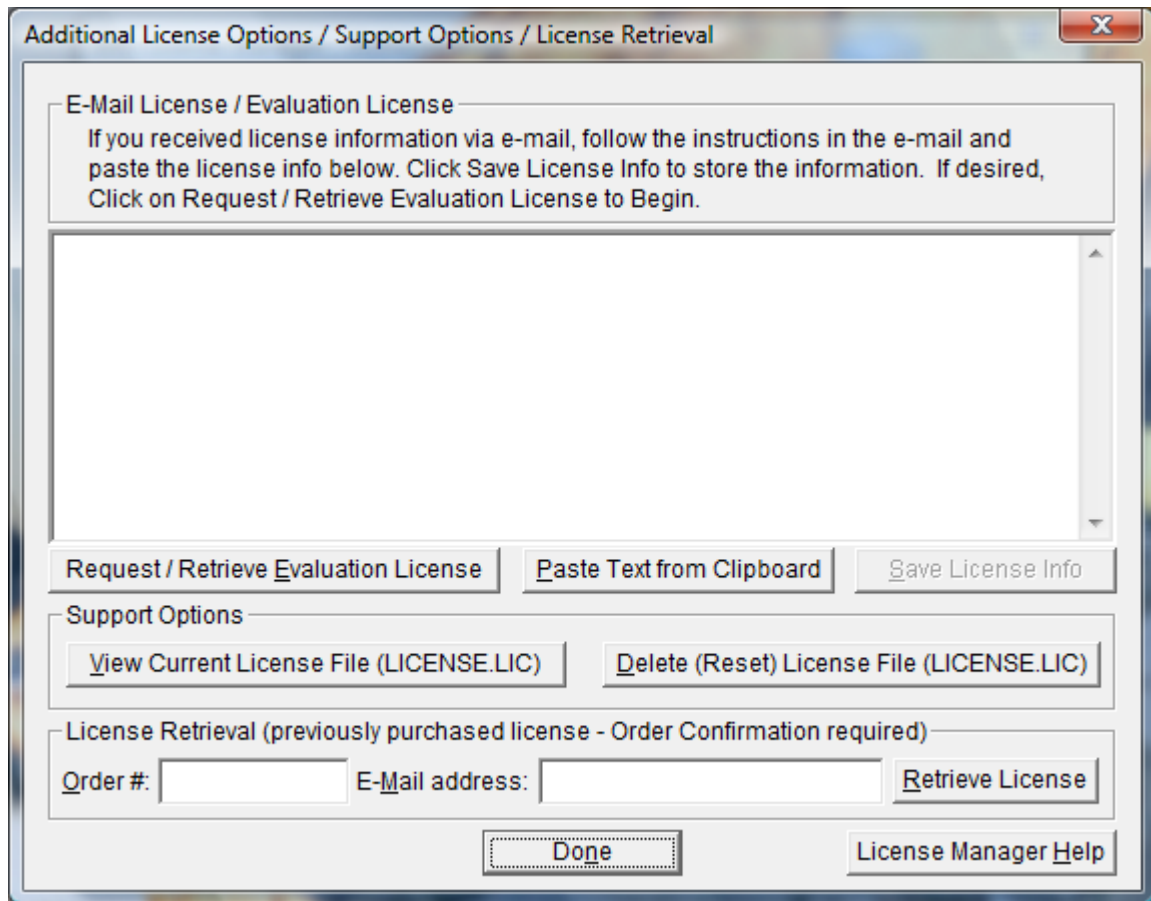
Additional License Options / Support Options / License Retrieval

X

E-Mail License / Evaluation License

If you received license information via e-mail, follow the instructions in the e-mail and paste the license info below. Click Save License Info to store the information. If desired, Click on Request / Retrieve Evaluation License to Begin.

Request / Retrieve Evaluation License

Paste Text from Clipboard

Save License Info

Support Options

View Current License File (LICENSE.LIC)

Delete (Reset) License File (LICENSE.LIC)

License Retrieval (previously purchased license - Order Confirmation required)

Order #:

E-Mail address:

Retrieve License

Done

License Manager Help